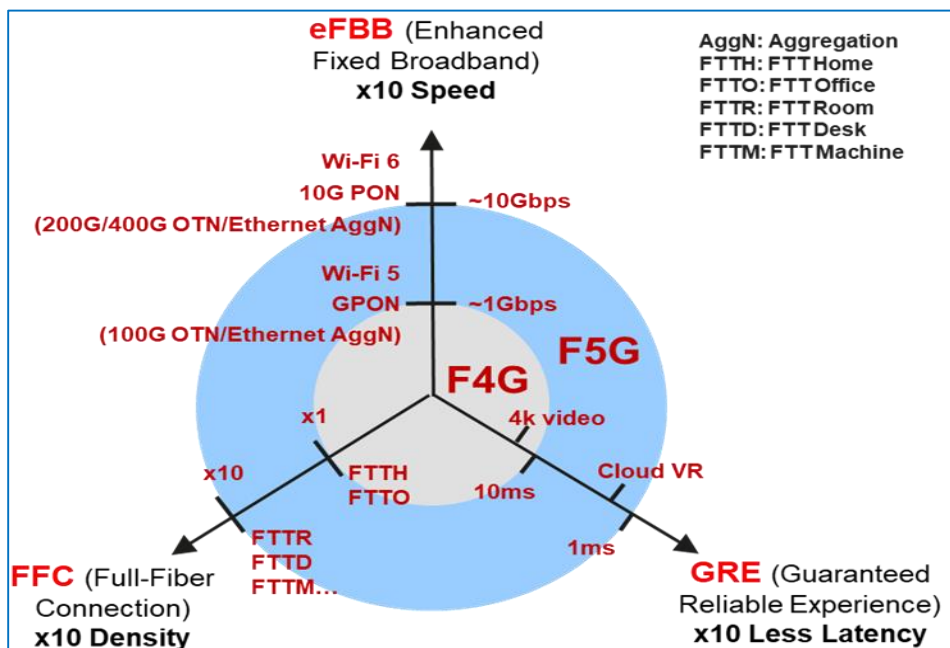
eFBB (Enhanced Fixed Broadband)
x10 Speed

AggN: Aggregation
FTTH: FTT Home
FTTO: FTT Office
FTTR: FTT Room
FTTD: FTT Desk
FTTM: FTT Machine

Wi-Fi 6
10G PON
~10Gbps
(200G/400G OTN/Ethernet AggN)
Wi-Fi 5
GPON
~1Gbps
(100G OTN/Ethernet AggN)
F5G
F4G
x1
4k video
x10
FTTH
FTTO
10ms
Cloud VR
FTTR
FTTD
FTTM...
1ms

FFC (Full-Fiber Connection)
x10 Density

GRE (Guaranteed Reliable Experience)
x10 Less Latency